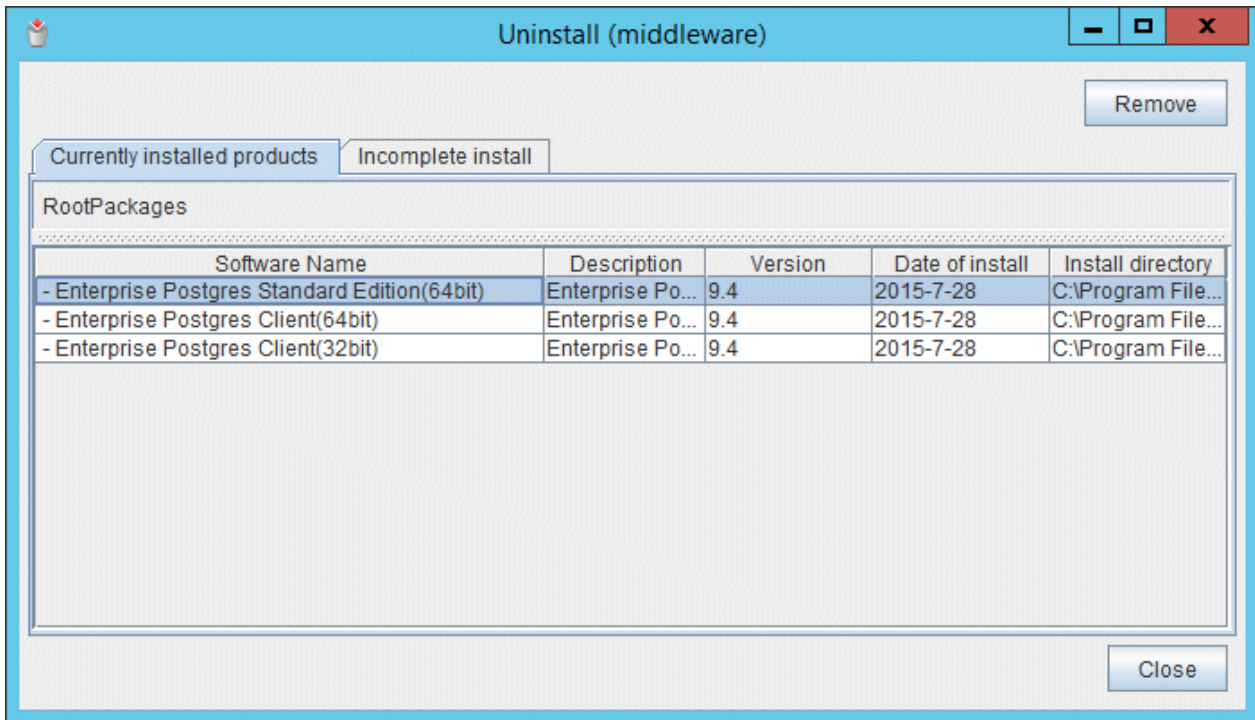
Uninstall (middleware)

Remove

Currently installed products | Incomplete install

RootPackages

| Software Name | Description | Version | Date of install | Install directory |
|---|---|---|---|---|
| - Enterprise Postgres Standard Edition(64bit) | Enterprise Po... | 9.4 | 2015-7-28 | C:\Program File... |
| - Enterprise Postgres Client(64bit) | Enterprise Po... | 9.4 | 2015-7-28 | C:\Program File... |
| - Enterprise Postgres Client(32bit) | Enterprise Po... | 9.4 | 2015-7-28 | C:\Program File... |

Close